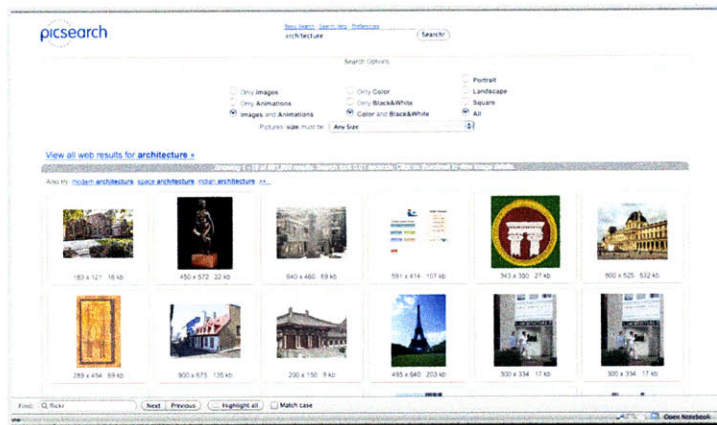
picsearch

Basic Search · Search Help · Preferences

architecture

Search

Search Options

Only Images
Only Animations
Images and Animations

Only Color
Only Black&White
Color and Black&White

Portrait
Landscape
Square
All

Pictures size must be: Any Size

View all web results for architecture »

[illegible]

Also try: modern architecture space architecture indian architecture >>

183 x 121 16 kb

450 x 572 22 kb

640 x 480 69 kb

591 x 414 107 kb

343 x 350 27 kb

800 x 525 632 kb

289 x 454 69 kb

800 x 675 135 kb

200 x 150 9 kb

495 x 640 203 kb

300 x 334 17 kb

300 x 334 17 kb

Find: flickr

Next Previous Highlight all Match case

Open Notebook